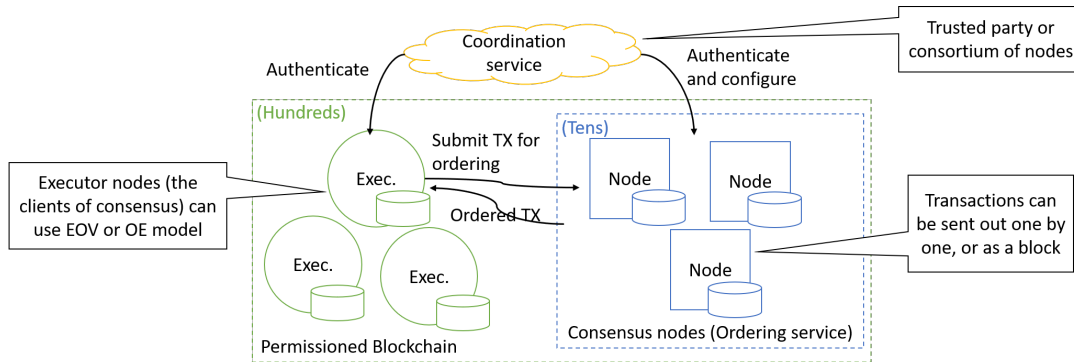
Coordination service

Trusted party or consortium of nodes

Authenticate

Authenticate and configure

(Hundreds)

(Tens)

Submit TX for ordering

Exec.

Node

Node

Executor nodes (the clients of consensus) can use EOV or OE model

Ordered TX

Transactions can be sent out one by one, or as a block

Node

Exec.

Exec.

Consensus nodes (Ordering service)

Permissioned Blockchain